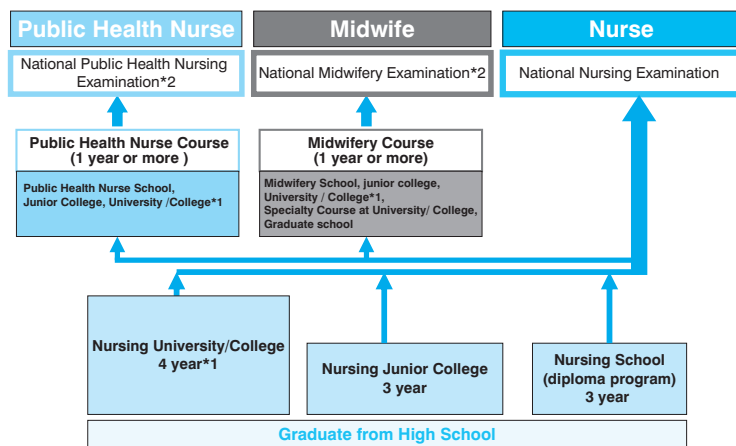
Public Health Nurse

National Public Health Nursing Examination*2

Midwife

National Midwifery Examination*2

Nurse

National Nursing Examination

Public Health Nurse Course
(1 year or more )

Public Health Nurse School, Junior College, University /College*1

Midwifery Course
(1 year or more)

Midwifery School, junior college, University / College*1, Specialty Course at University/ College, Graduate school

Nursing University/College
4 year*1

Nursing Junior College
3 year

Nursing School
(diploma program)
3 year

Graduate from High School